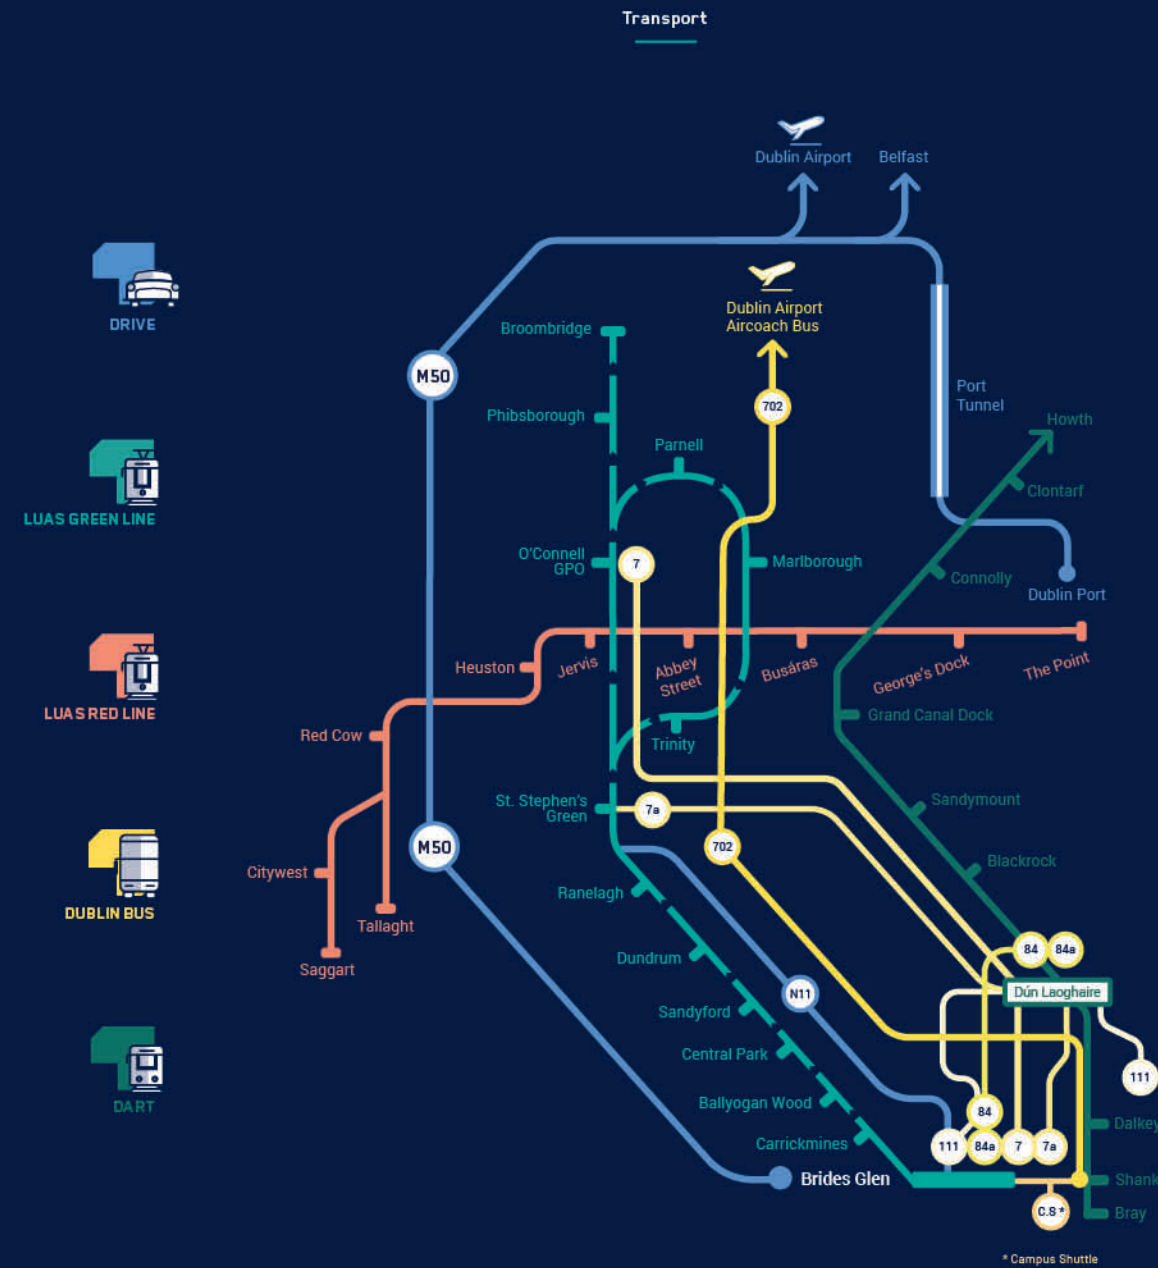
Transport

DRIVE

LUAS GREEN LINE

LUAS RED LINE

DUBLIN BUS

DART

Dublin Airport

Belfast

Dublin Airport Aircoach Bus

M50

Broombridge

Phibsborough

Parnell

702

Port Tunnel

Howth

Clontarf

O'Connell GPO

7

Marlborough

Connolly

Dublin Port

Heuston

Jervis

Abbey Street

Busáras

George's Dock

The Point

Grand Canal Dock

Red Cow

Trinity

St. Stephen's Green

7a

Sandymount

M50

702

Blackrock

Citywest

Ranelagh

Tallaght

Saggart

Dundrum

84

84a

Dún Laoghaire

N11

Sandyford

Central Park

111

Ballyogan Wood

84

Dalkey

Carrickmines

111

84a

7

7a

Brides Glen

Shank

C.S*

Bray

* Campus Shuttle